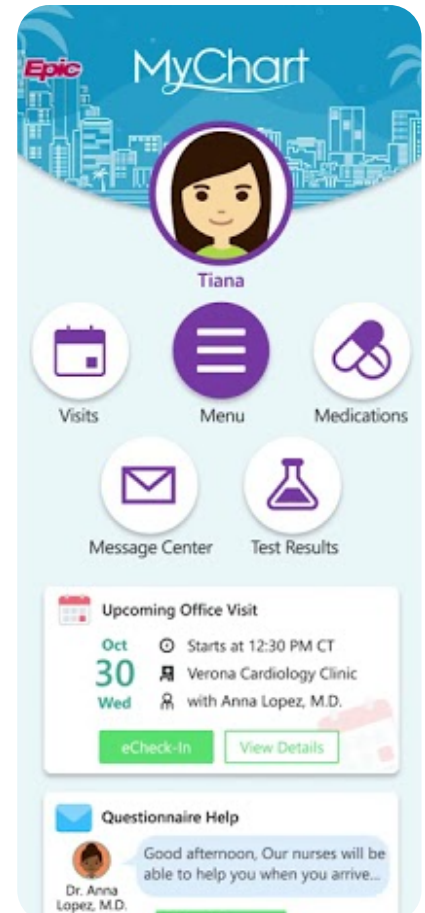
Epic
MyChart

Tiana

Visits
Menu
Medications
Message Center
Test Results

Upcoming Office Visit
Oct
30
Wed
Starts at 12:30 PM CT
Verona Cardiology Clinic
with Anna Lopez, M.D.
eCheck-In
View Details

Questionnaire Help
Dr. Anna Lopez, M.D.
Good afternoon, Our nurses will be able to help you when you arrive...